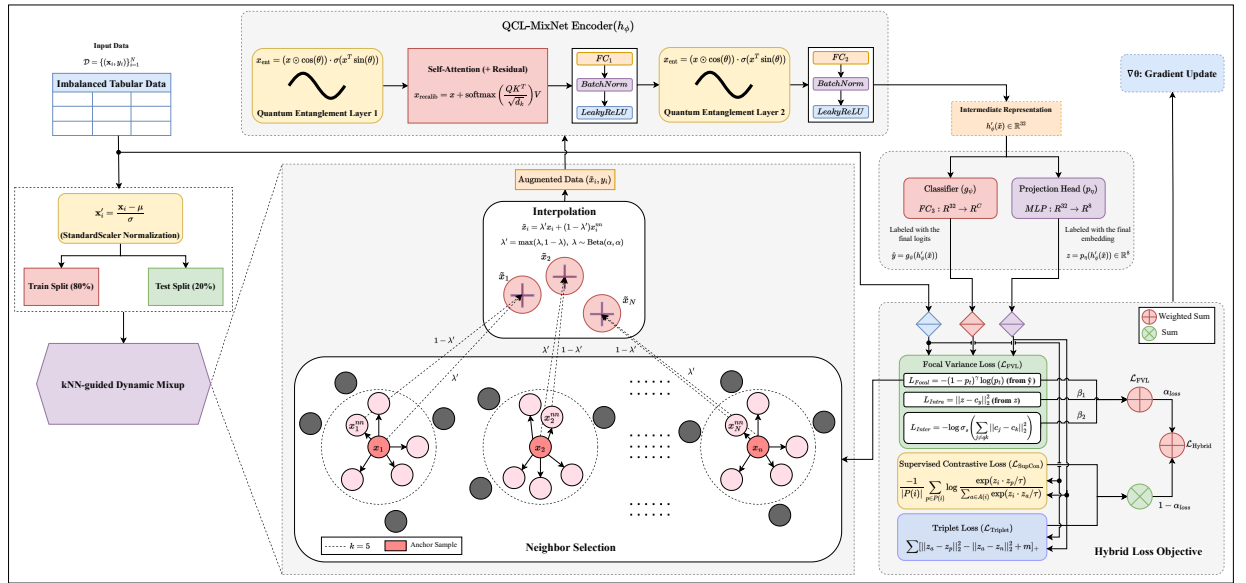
QCL-MixNet Encoder($h_\phi$)

Input Data
$\mathcal{D} = \{(\mathbf{x}_i, y_i)\}_{i=1}^N$

Imbalanced Tabular Data

$x_{\text{ent}} = (x \odot \cos(\theta)) \cdot \sigma(x^T \sin(\theta))$

Quantum Entanglement Layer 1

Self-Attention (+ Residual)

$x_{\text{recalib}} = x + \text{softmax}\left(\frac{QK^T}{\sqrt{d_k}}\right)V$

$FC_1$

BatchNorm

LeakyReLU

$x_{\text{ent}} = (x \odot \cos(\theta)) \cdot \sigma(x^T \sin(\theta))$

Quantum Entanglement Layer 2

$FC_2$

BatchNorm

LeakyReLU

∇θ: Gradient Update

Intermediate Representation

$h'_\phi(\tilde{x}) \in \mathbb{R}^{32}$

$\mathbf{x}'_i = \frac{\mathbf{x}_i - \mu}{\sigma}$

(StandardScaler Normalization)

Train Split (80%)

Test Split (20%)

kNN-guided Dynamic Mixup

Augmented Data $(\tilde{x}_i, \tilde{y}_i)$

Interpolation

$\tilde{x}_i = \lambda' x_i + (1 - \lambda')x_i^{nn}$

$\lambda' = \max(\lambda, 1 - \lambda),\ \lambda \sim \text{Beta}(\alpha, \alpha)$

$\tilde{x}_1$

$\tilde{x}_2$

$\tilde{x}_N$

$1 - \lambda'$

$\lambda'$

$\lambda'$

$1 - \lambda'$

$1 - \lambda'$

$\lambda'$

Classifier $(g_\psi)$

$FC_3 : R^{32} \to R^C$

Projection Head $(p_\eta)$

$MLP : R^{32} \to R^8$

Labeled with the final logits

$\hat{y} = g_\psi(h'_\phi(\tilde{x}))$

Labeled with the final embedding

$z = p_\eta(h'_\phi(\tilde{x})) \in \mathbb{R}^8$

Weighted Sum

Sum

Focal Variance Loss ($\mathcal{L}_{\text{FVL}}$)

$L_{Focal} = -(1 - p_t)^\gamma \log(p_t)$ (from $\hat{y}$)

$L_{Intra} = ||z - c_y||_2^2$ (from $z$)

$L_{Inter} = -\log \sigma_s \left(\sum_{j \neq k} ||c_j - c_k||_2^2\right)$

$\beta_1$

$\beta_2$

$\mathcal{L}_{\text{FVL}}$

$\alpha_{\text{loss}}$

$\mathcal{L}_{\text{Hybrid}}$

$1 - \alpha_{\text{loss}}$

Supervised Contrastive Loss ($\mathcal{L}_{\text{SupCon}}$)

$\frac{-1}{|P(i)|} \sum_{p \in P(i)} \log \frac{\exp(z_i \cdot z_p / \tau)}{\sum_{a \in A(i)} \exp(z_i \cdot z_a / \tau)}$

Triplet Loss ($\mathcal{L}_{\text{Triplet}}$)

$\sum [||z_a - z_p||_2^2 - ||z_a - z_n||_2^2 + m]_+$

Hybrid Loss Objective

$x_1^{nn}$

$x_1$

$x_2^{nn}$

$x_2$

$x_N^{nn}$

$x_n$

$k = 5$

Anchor Sample

Neighbor Selection